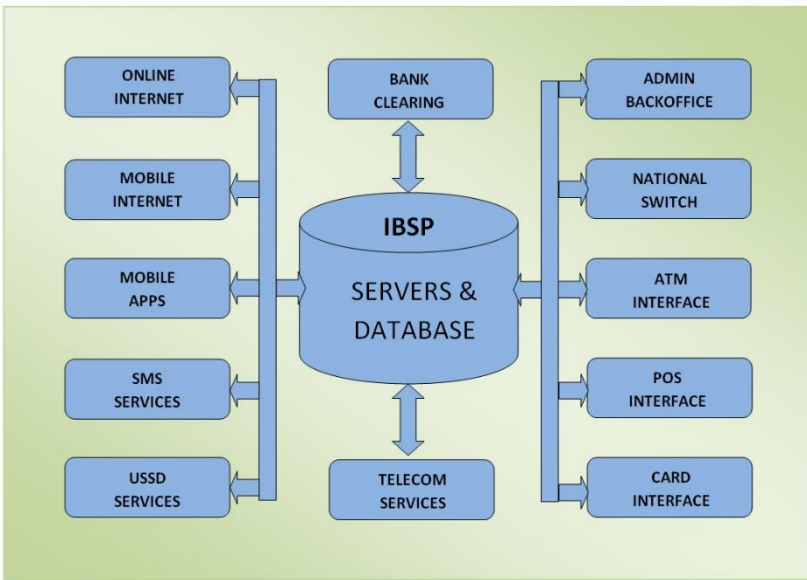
ONLINE INTERNET

MOBILE INTERNET

MOBILE APPS

SMS SERVICES

USSD SERVICES

BANK CLEARING

IBSP

SERVERS & DATABASE

TELECOM SERVICES

ADMIN BACKOFFICE

NATIONAL SWITCH

ATM INTERFACE

POS INTERFACE

CARD INTERFACE